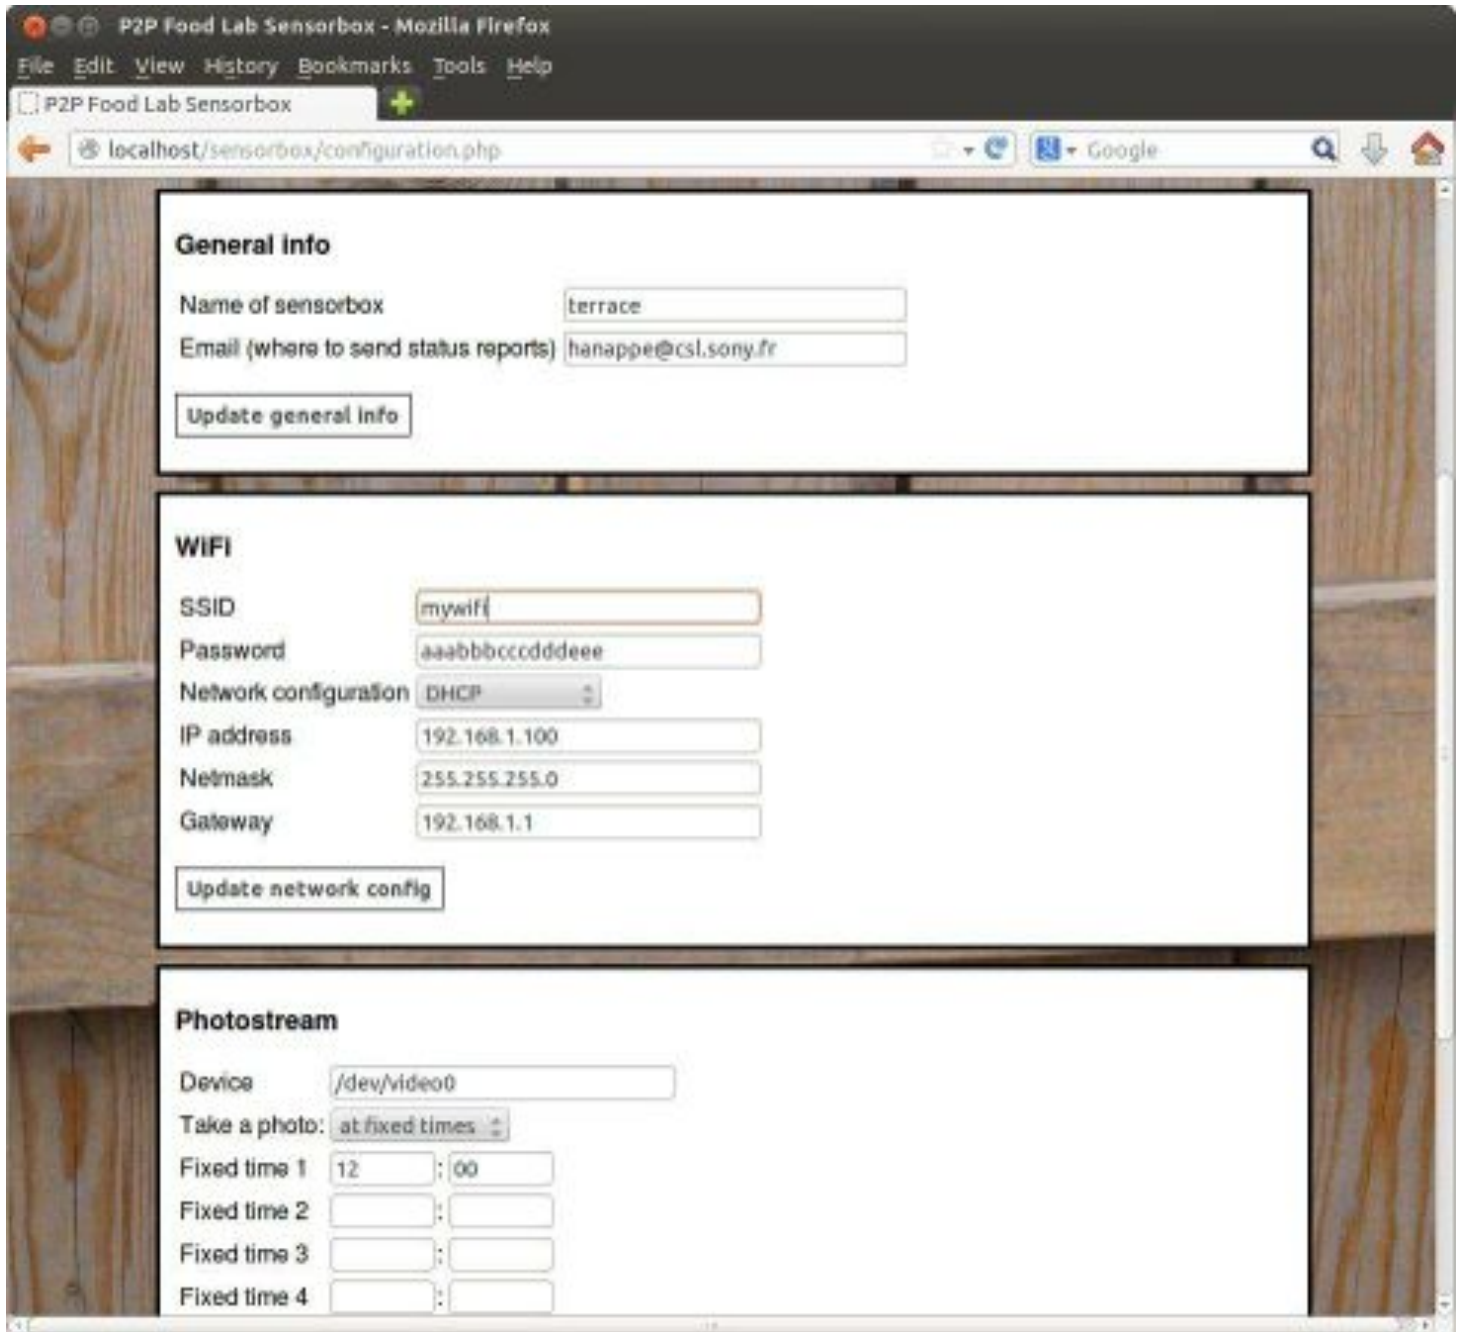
P2P Food Lab Sensorbox - Mozilla Firefox

File Edit View History Bookmarks Tools Help

P2P Food Lab Sensorbox

localhost/sensorbox/configuration.php

Google

General info

Name of sensorbox terrace

Email (where to send status reports) hanappe@csl.sony.fr

Update general info

WiFi

SSID mywifi

Password aaabbbcccdddeee

Network configuration DHCP

IP address 192.168.1.100

Netmask 255.255.255.0

Gateway 192.168.1.1

Update network config

Photostream

Device /dev/video0

Take a photo: at fixed times

Fixed time 1 12 : 00

Fixed time 2 :

Fixed time 3 :

Fixed time 4 :